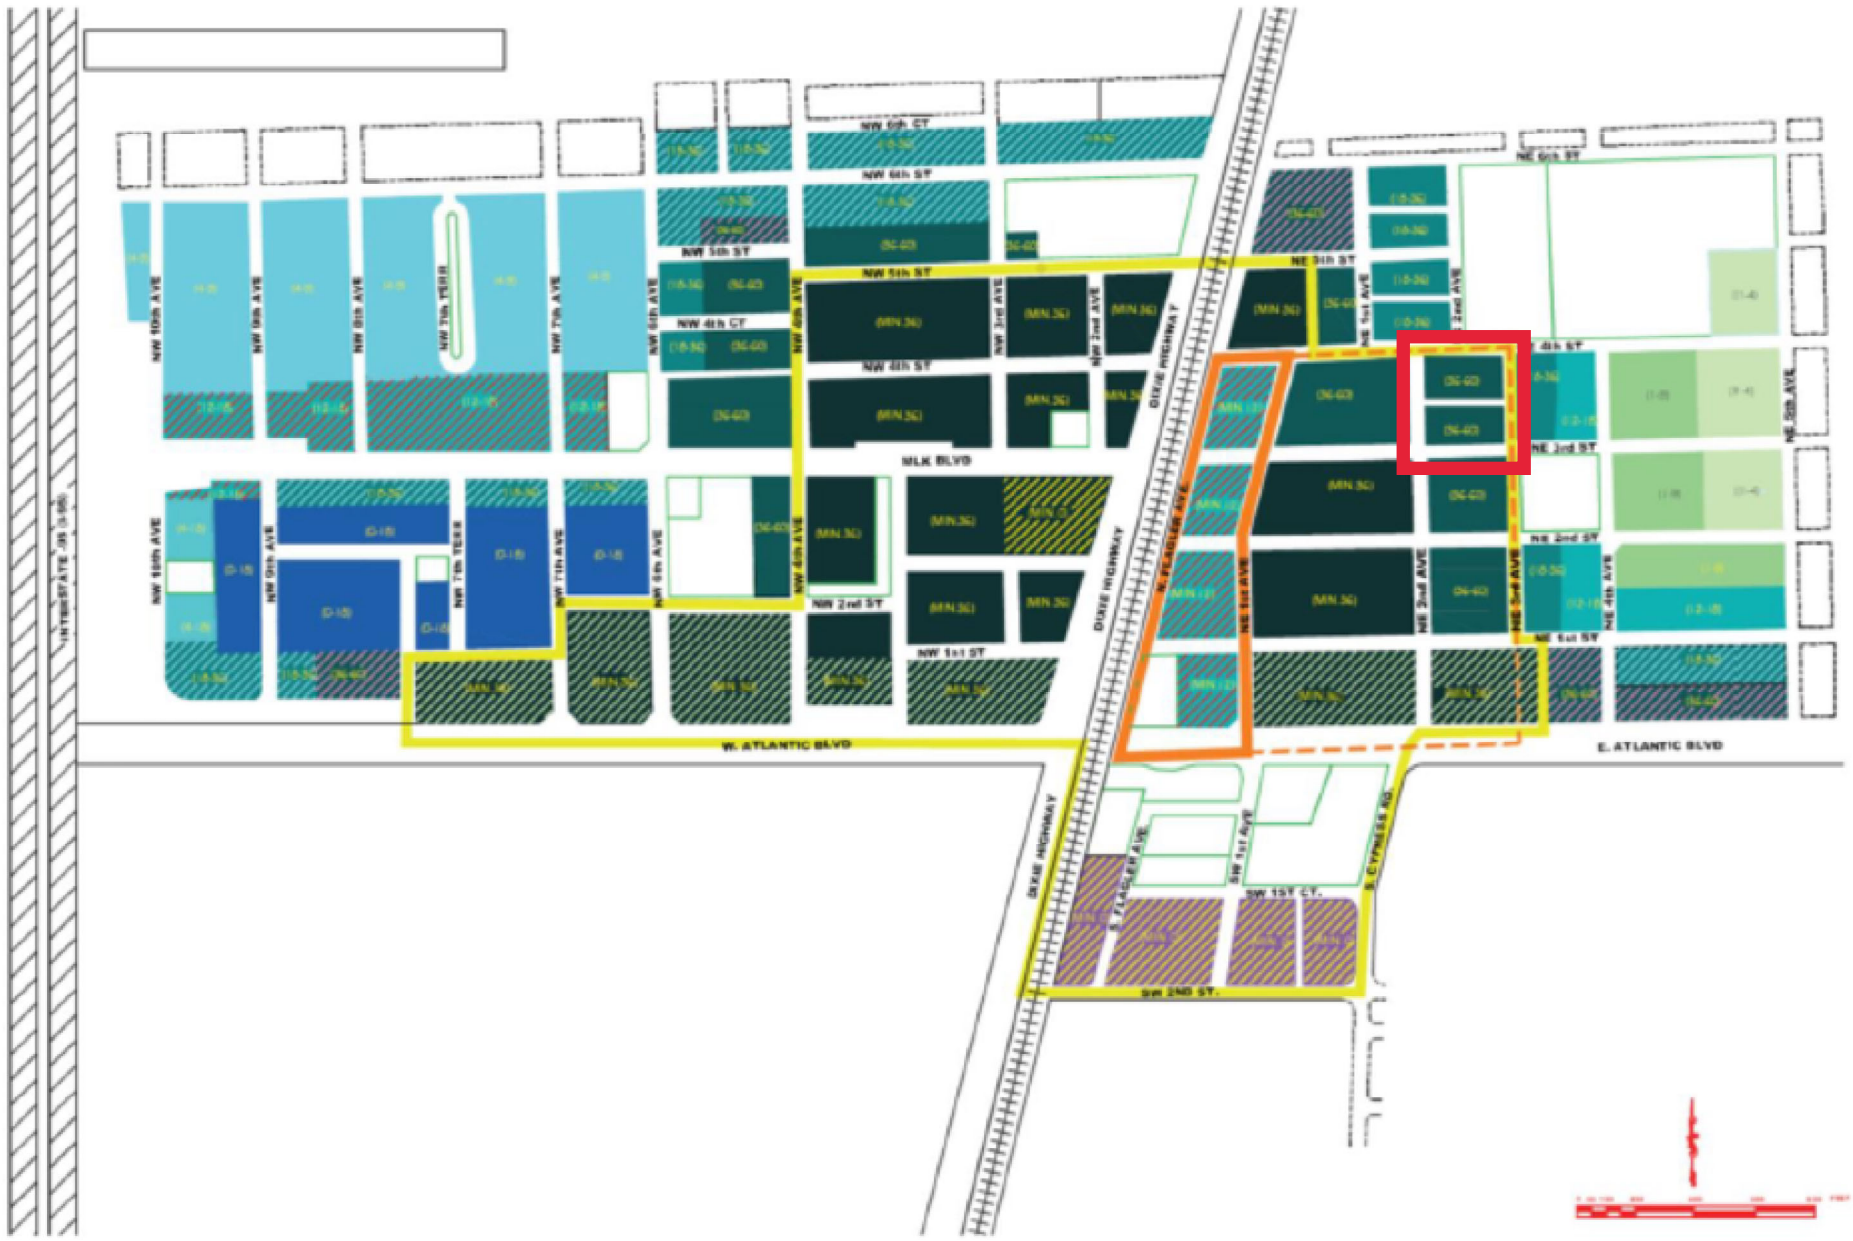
NW 6th CT
NW 6th ST
NE 6th ST
NW 5th ST
NW 5th ST
NE 5th ST
NW 4th CT
NW 4th ST
NE 4th ST
MLK BLVD
NE 3rd ST
NE 2nd ST
NW 2nd ST
NW 1st ST
NE 1st ST
W. ATLANTIC BLVD
E. ATLANTIC BLVD
SW 1ST CT.
SW 2ND ST.
INTERSTATE - 95 (I-95)
NW 10th AVE
NW 9th AVE
NW 8th AVE
NW 7th TERR
NW 7th AVE
NW 6th AVE
NW 5th AVE
NW 4th AVE
NW 3rd AVE
NW 2nd AVE
DIXIE HIGHWAY
N. FLAGLER AVE
NE 1st AVE
NE 2nd AVE
NE 3rd AVE
NE 4th AVE
NE 5th AVE
S. FLAGLER AVE
SW 1st AVE
S. CYPRESS RD.
(18-36)
(36-60)
(4-8)
(12-15)
(D-18)
(MN 36)
(36-60)
(MN 36)
(1-4)
(1-8)
(12-15)
(18-36)